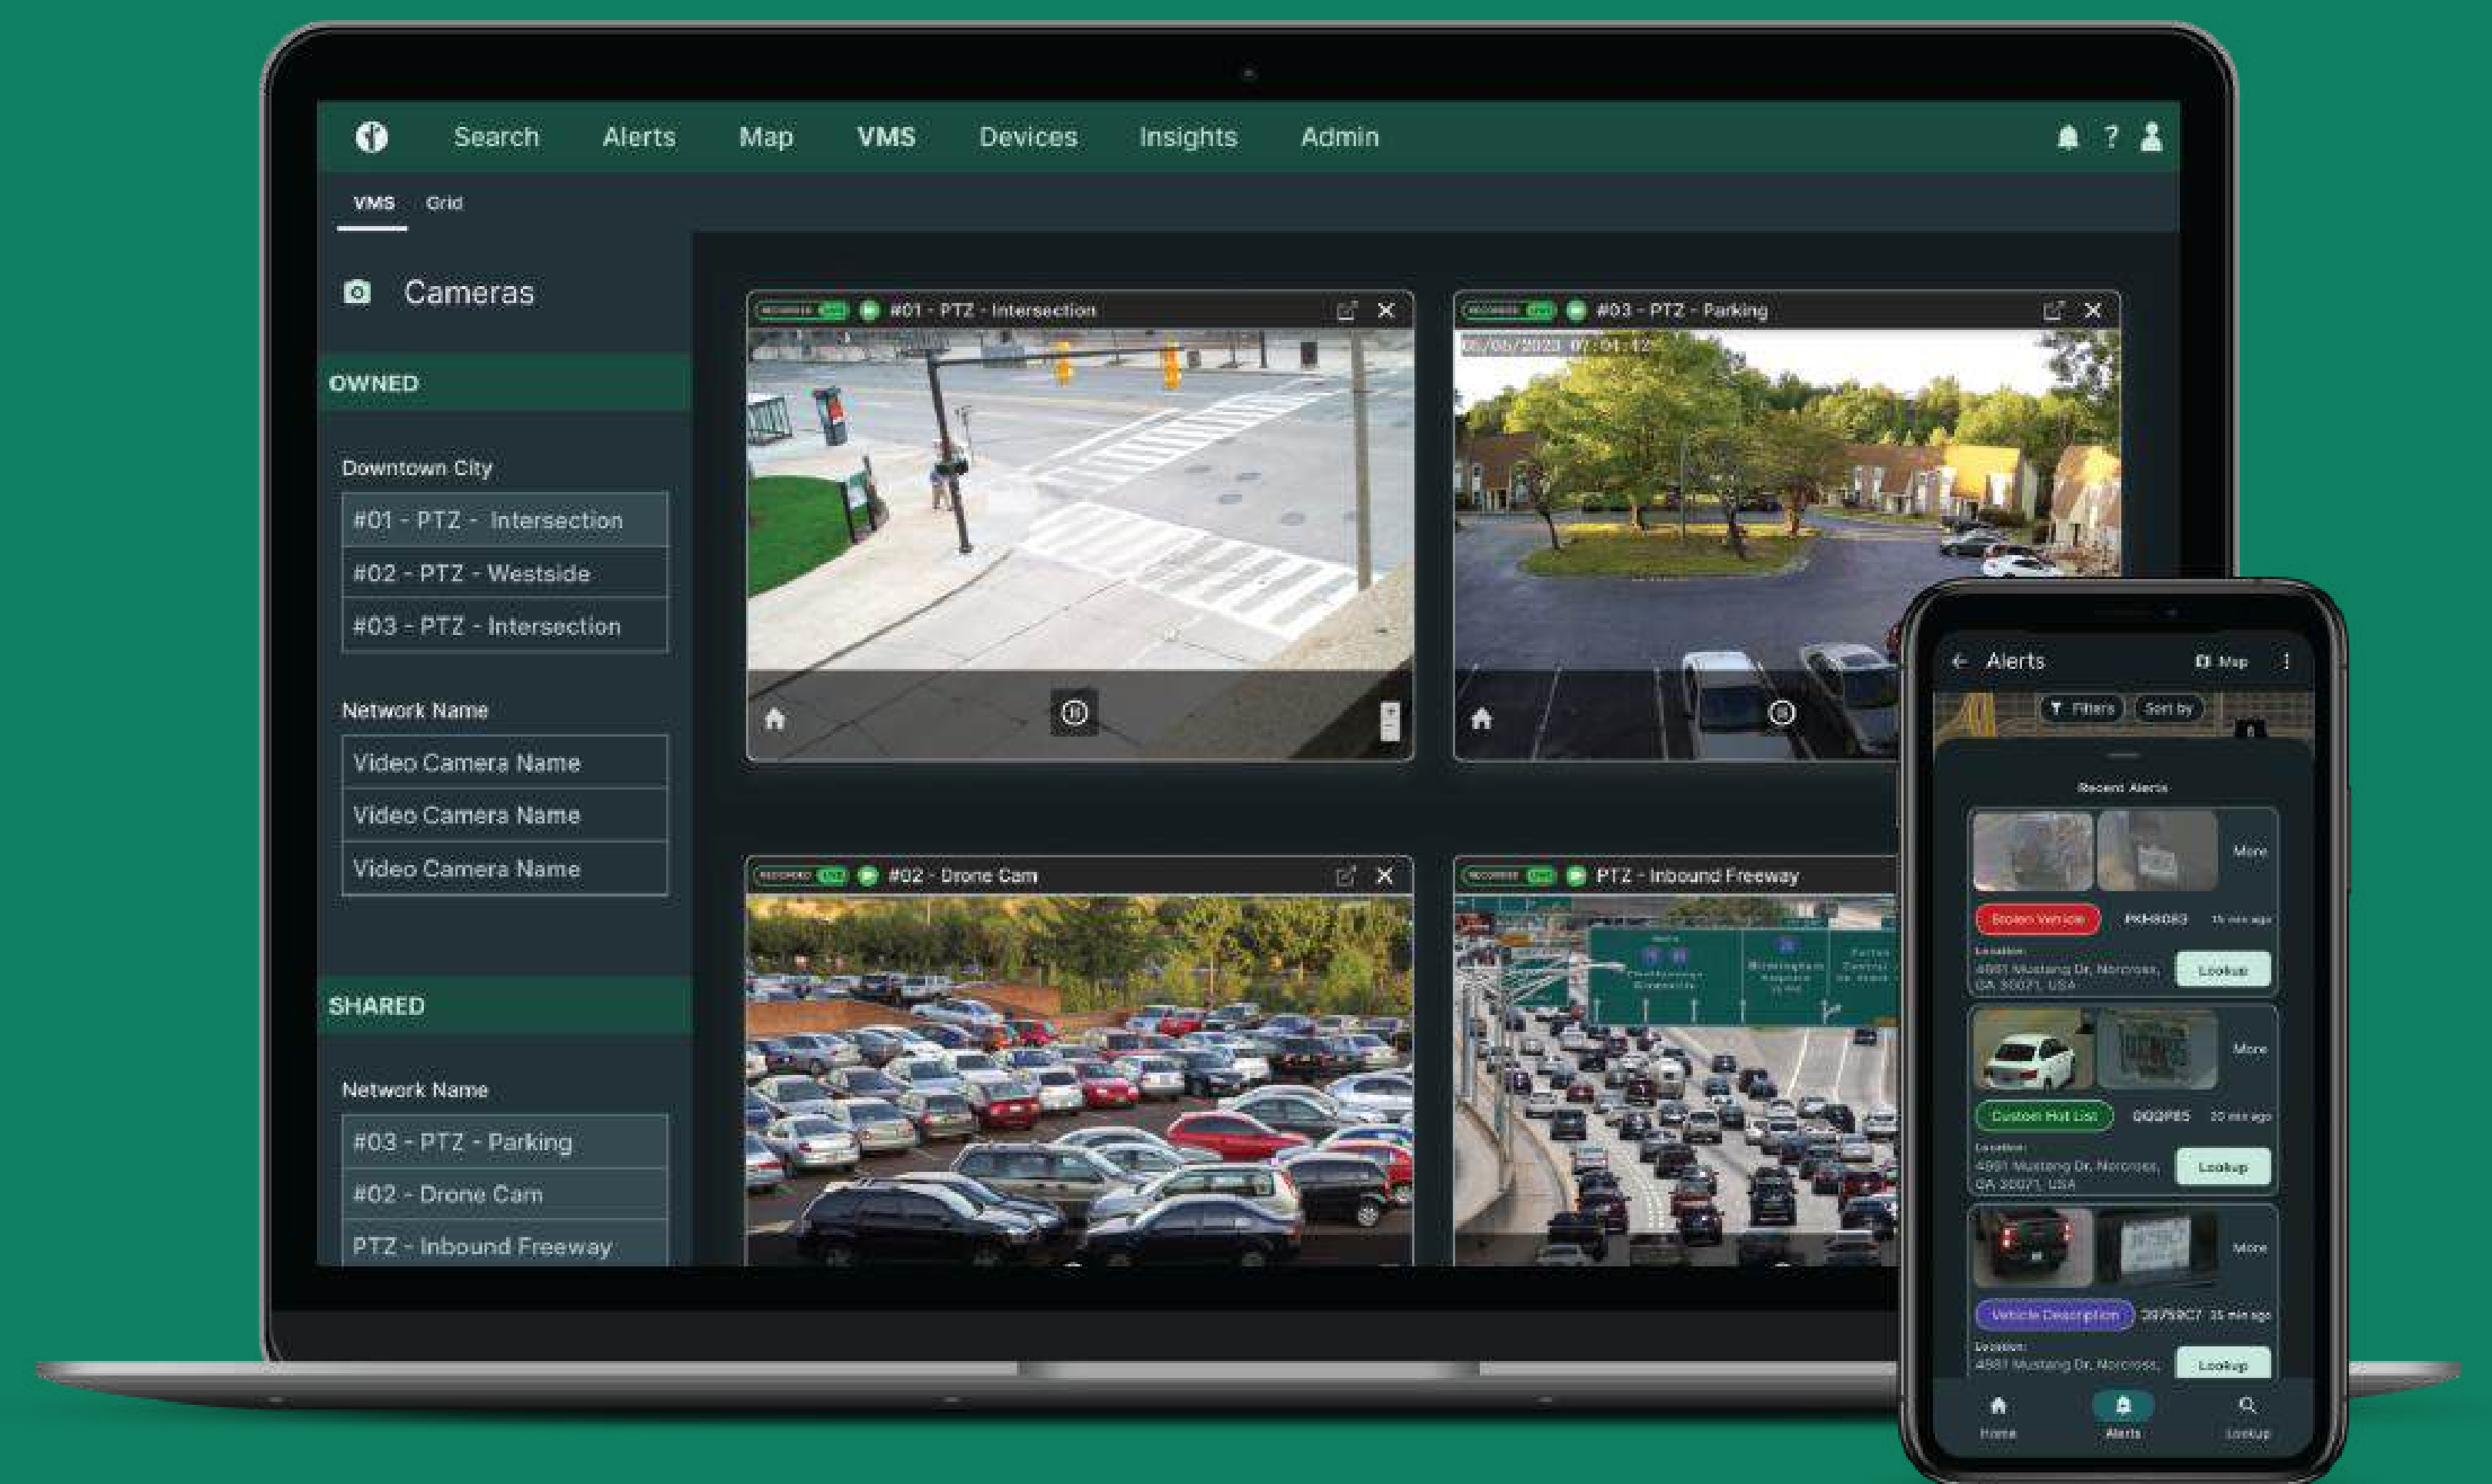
Search Alerts Map VMS Devices Insights Admin

VMS Grid

Cameras

OWNED

Downtown City

#01 - PTZ - Intersection

#02 - PTZ - Westside

#03 - PTZ - Intersection

Network Name

Video Camera Name

Video Camera Name

Video Camera Name

SHARED

Network Name

#03 - PTZ - Parking

#02 - Drone Cam

PTZ - Inbound Freeway

#01 - PTZ - Intersection

#03 - PTZ - Parking

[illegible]

#02 - Drone Cam

PTZ - Inbound Freeway

Alerts

Map

Filters Sort by

Recent Alerts

More

Stolen Vehicle PKH8083 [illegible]

Location:
4981 Mustang Dr, Norcross, GA 30071, USA

Lookup

More

Custom Hot List QQ2P85 20 min ago

Location:
4981 Mustang Dr, Norcross, GA 30071, USA

Lookup

More

Vehicle Description 39759C7 35 min ago

Location:
4981 Mustang Dr, Norcross,

Lookup

Home Alerts Lookup